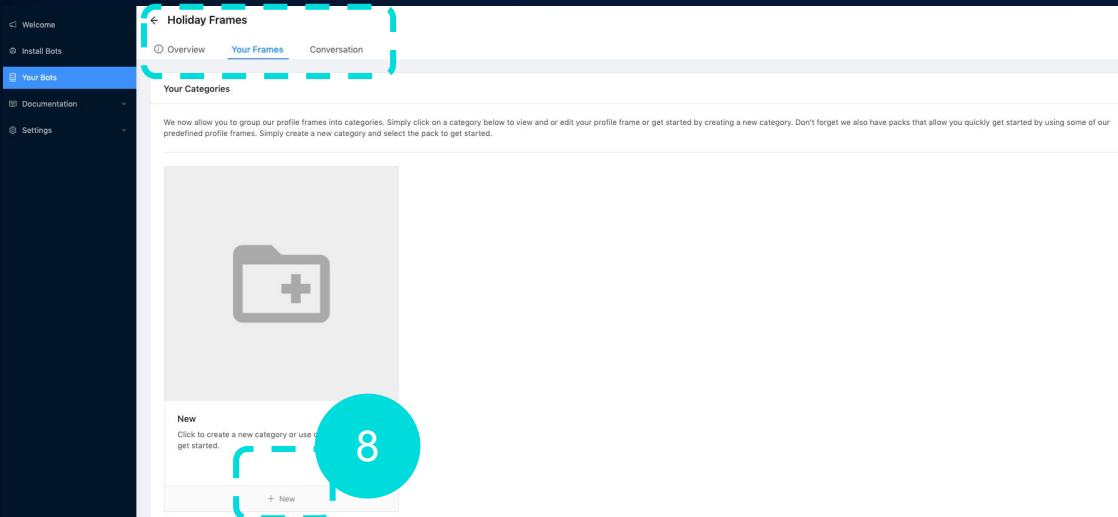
Welcome
Install Bots
Your Bots
Documentation
Settings

Holiday Frames

Overview Your Frames Conversation

Your Categories

We now allow you to group our profile frames into categories. Simply click on a category below to view and or edit your profile frame or get started by creating a new category. Don't forget we also have packs that allow you quickly get started by using some of our predefined profile frames. Simply create a new category and select the pack to get started.

New

Click to create a new category or use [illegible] get started.

8

+ New